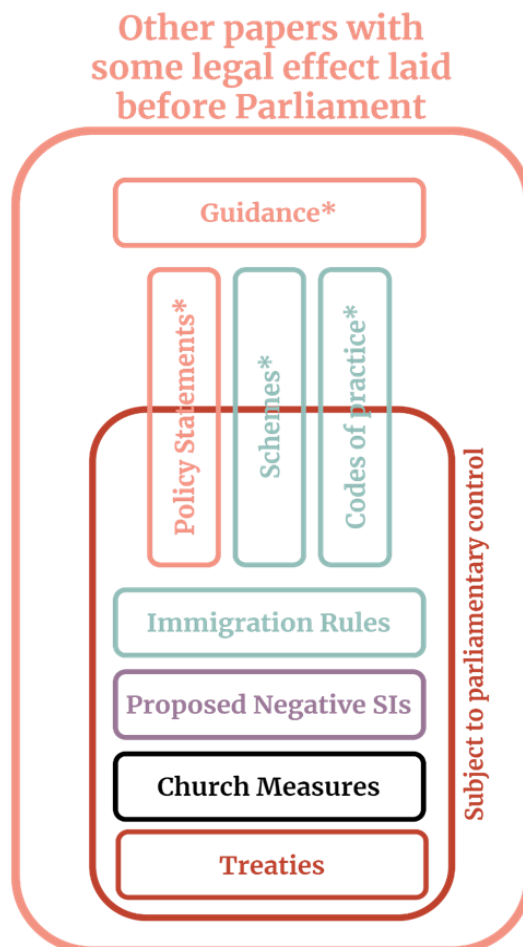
Other papers with some legal effect laid before Parliament

Guidance*

Policy Statements*

Schemes*

Codes of practice*

Subject to parliamentary control

Immigration Rules

Proposed Negative SIs

Church Measures

Treaties